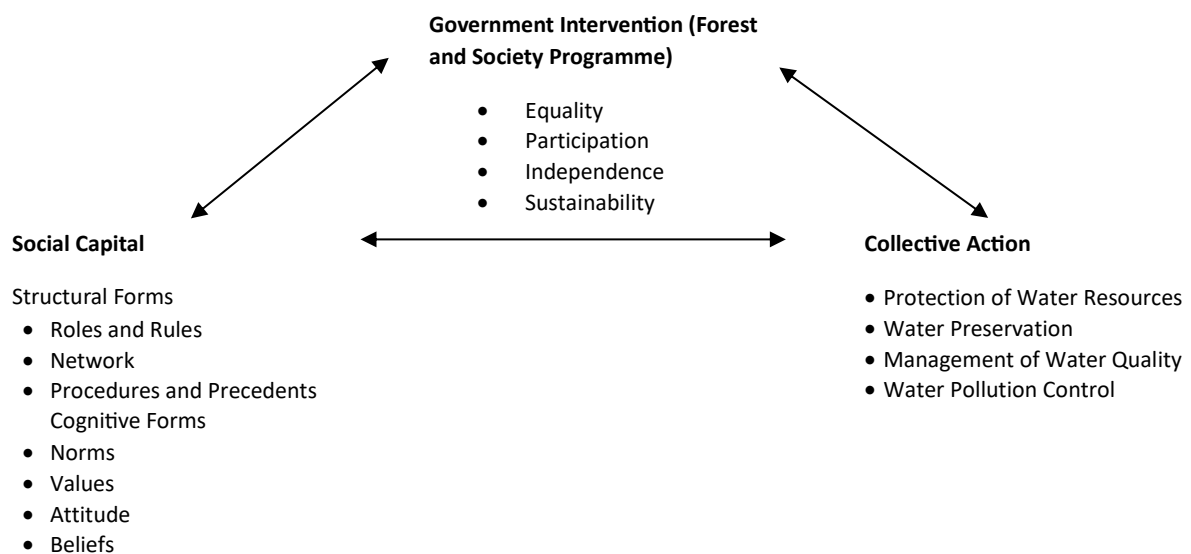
**Government Intervention (Forest and Society Programme)**

- Equality
- Participation
- Independence
- Sustainability

**Social Capital**

Structural Forms

- Roles and Rules
- Network
- Procedures and Precedents
Cognitive Forms
- Norms
- Values
- Attitude
- Beliefs

**Collective Action**

- Protection of Water Resources
- Water Preservation
- Management of Water Quality
- Water Pollution Control